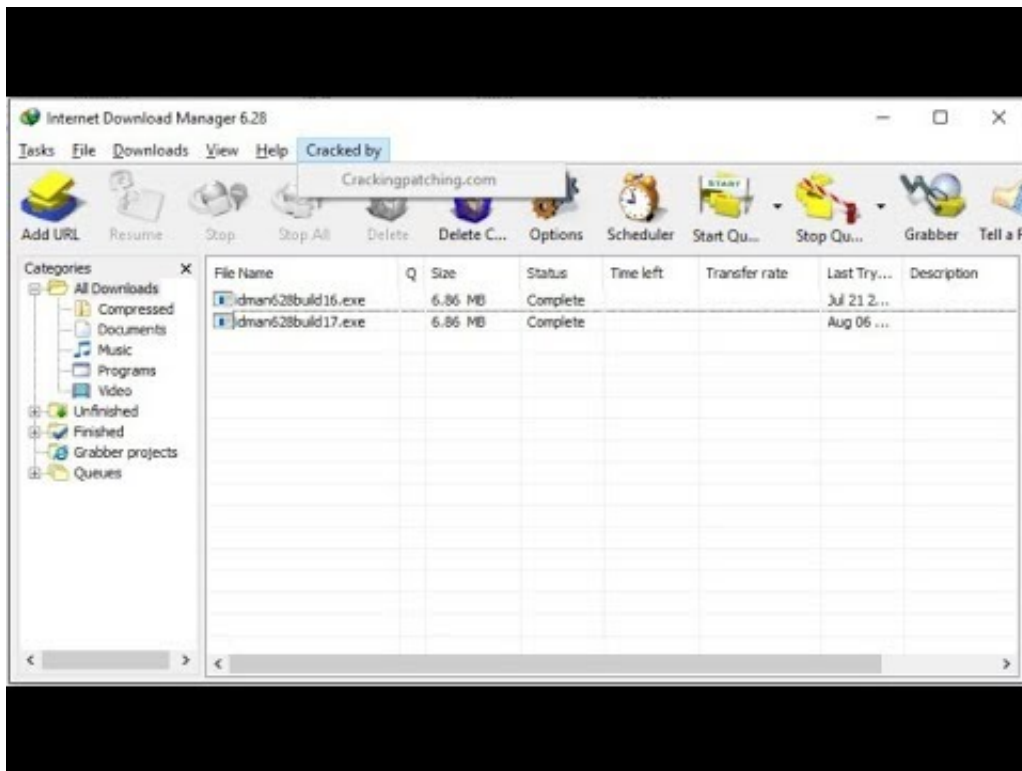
Internet Download Manager 6.28

Tasks File Downloads View Help Cracked by

Crackingpatching.com

Add URL Resume Stop Stop All Delete Delete C... Options Scheduler Start Qu... Stop Qu... Grabber Tell a f

Categories
All Downloads
Compressed
Documents
Music
Programs
Video
Unfinished
Finished
Grabber projects
Queues

| File Name | Q | Size | Status | Time left | Transfer rate | Last Try... | Description |
|---|---|---|---|---|---|---|---|
| idman628build16.exe | | 6.86 MB | Complete | | | Jul 21 2... | |
| idman628build17.exe | | 6.86 MB | Complete | | | Aug 06 ... | |